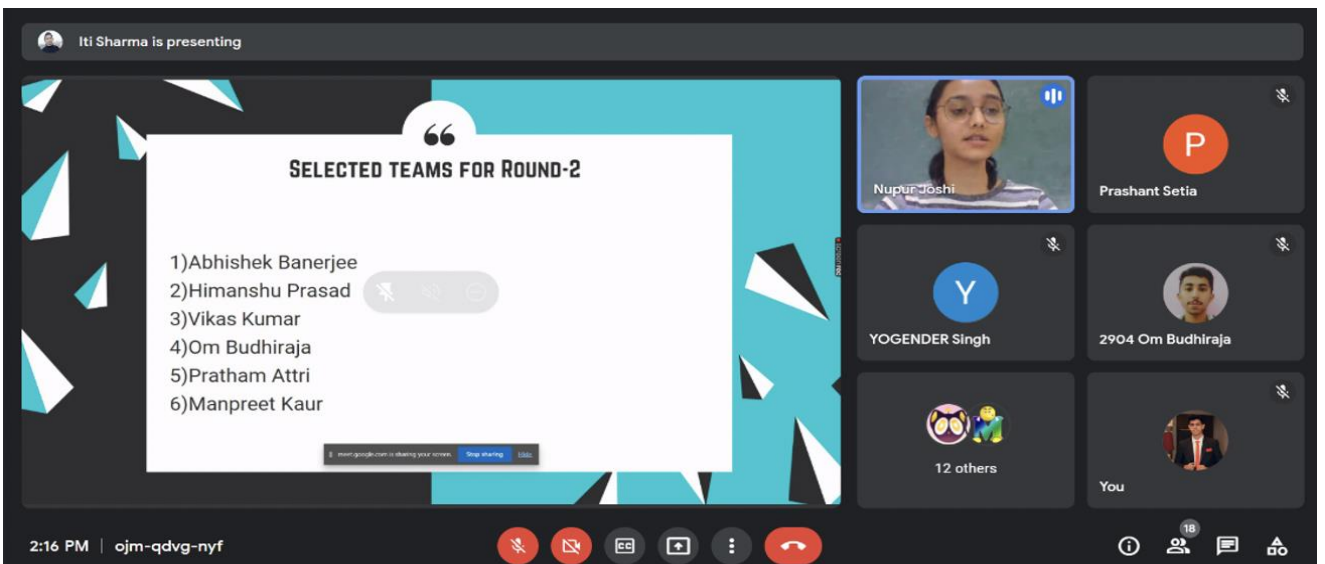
Iti Sharma is presenting

“

SELECTED TEAMS FOR ROUND-2

1)Abhishek Banerjee
2)Himanshu Prasad
3)Vikas Kumar
4)Om Budhiraja
5)Pratham Attri
6)Manpreet Kaur

meet.google.com is sharing your screen. Stop sharing Hide

Nupur Joshi

P
Prashant Setia

Y
YOGENDER Singh

2904 Om Budhiraja

12 others

You

2:16 PM | ojm-qdvg-nyf

18